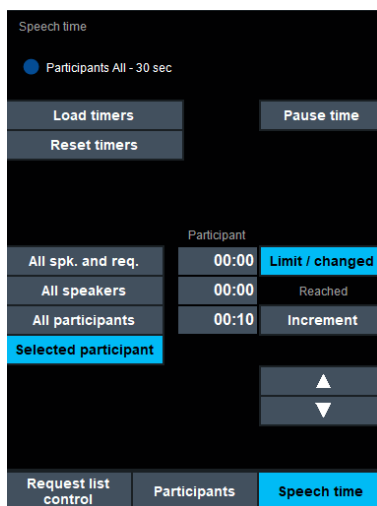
Speech time

Participants All - 30 sec

Load timers

Pause time

Reset timers

Participant

All spk. and req.

00:00

Limit / changed

All speakers

00:00

Reached

All participants

00:10

Increment

Selected participant

▲

▼

Request list control

Participants

Speech time